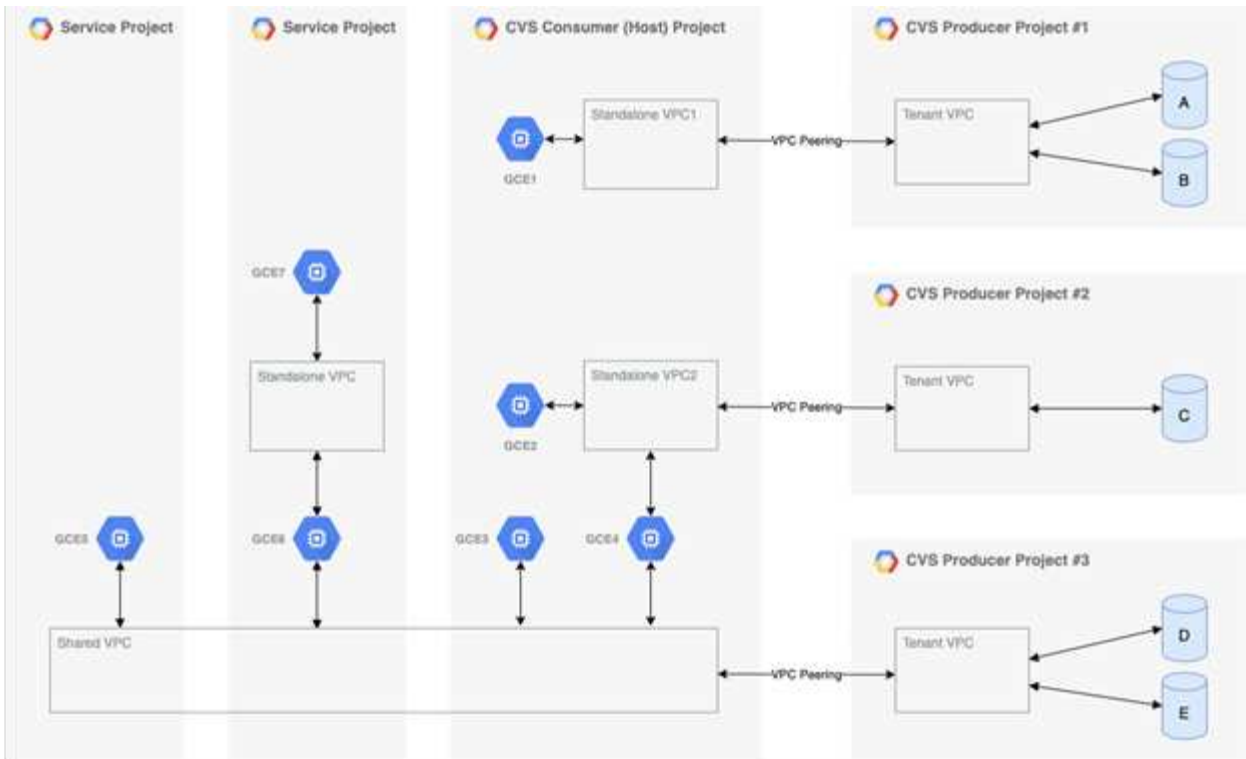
Service Project

Service Project

CVS Consumer (Host) Project

CVS Producer Project #1

Standalone VPC1

GCE1

VPC Peering

Tenant VPC

A

B

GCE7

CVS Producer Project #2

Standalone VPC

Standalone VPC2

GCE2

VPC Peering

Tenant VPC

C

GCE5

GCE6

GCE3

GCE4

CVS Producer Project #3

Shared VPC

VPC Peering

Tenant VPC

D

E